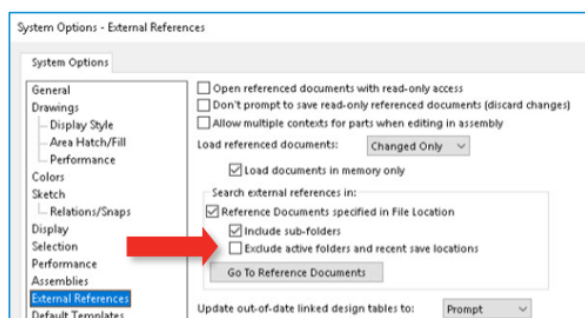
System Options - External References

System Options

General
Drawings
Display Style
Area Hatch/Fill
Performance
Colors
Sketch
Relations/Snaps
Display
Selection
Performance
Assemblies
External References
Default Templates

Open referenced documents with read-only access
Don't prompt to save read-only referenced documents (discard changes)
Allow multiple contexts for parts when editing in assembly

Load referenced documents: Changed Only

Load documents in memory only

Search external references in:
Reference Documents specified in File Location
Include sub-folders
Exclude active folders and recent save locations

Go To Reference Documents

Update out-of-date linked design tables to: Prompt